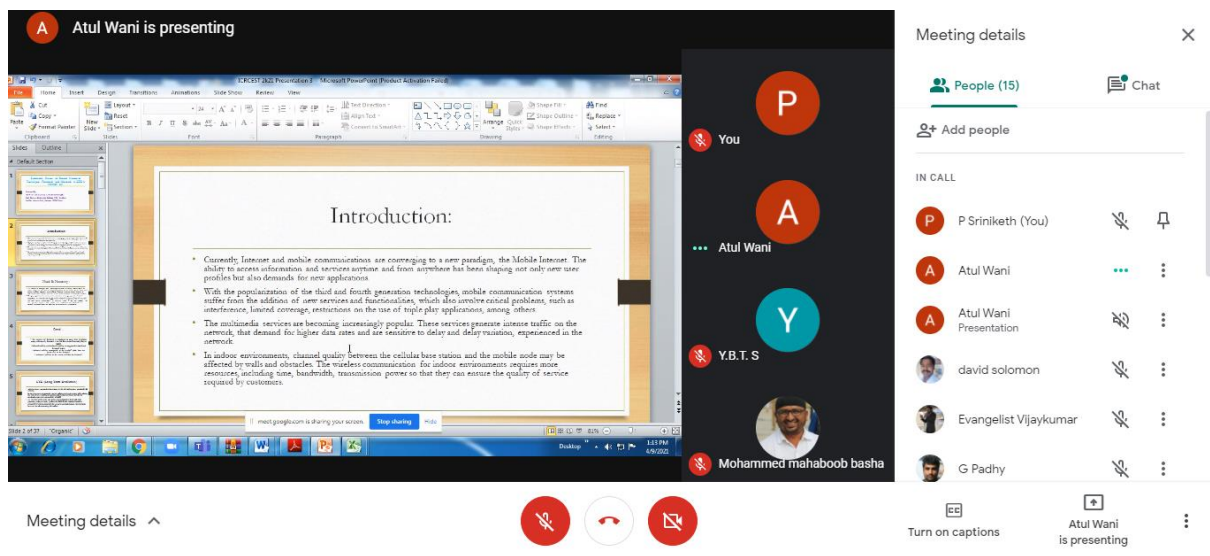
A Atul Wani is presenting

ICRCEST 2K21 Presentation 3 - Microsoft PowerPoint (Product Activation Failed)

File Home Insert Design Transitions Animations Slide Show Review View

Slides Outline

Default Section

Introduction:

• Currently, Internet and mobile communications are converging to a new paradigm, the Mobile Internet. The ability to access information and services anytime and from anywhere has been shaping not only new user profiles but also demands for new applications.

• With the popularization of the third and fourth generation technologies, mobile communication systems suffer from the addition of new services and functionalities, which also involve critical problems, such as interference, limited coverage, restrictions on the use of triple play applications, among others.

• The multimedia services are becoming increasingly popular. These services generate intense traffic on the network, that demand for higher data rates and are sensitive to delay and delay variation, experienced in the network.

• In indoor environments, channel quality between the cellular base station and the mobile node may be affected by walls and obstacles. The wireless communication for indoor environments requires more resources, including time, bandwidth, transmission power so that they can ensure the quality of service required by customers.

meet.google.com is sharing your screen. Stop sharing Hide

Slide 2 of 27 "Organic"

1:13 PM 4/9/2021

P You

A Atul Wani

Y Y.B.T. S

Mohammed mahaboob basha

Meeting details

People (15) Chat

Add people

IN CALL

P Sriniketh (You)

Atul Wani

Atul Wani Presentation

david solomon

Evangelist Vijaykumar

G Padhy

Meeting details

Turn on captions

Atul Wani is presenting